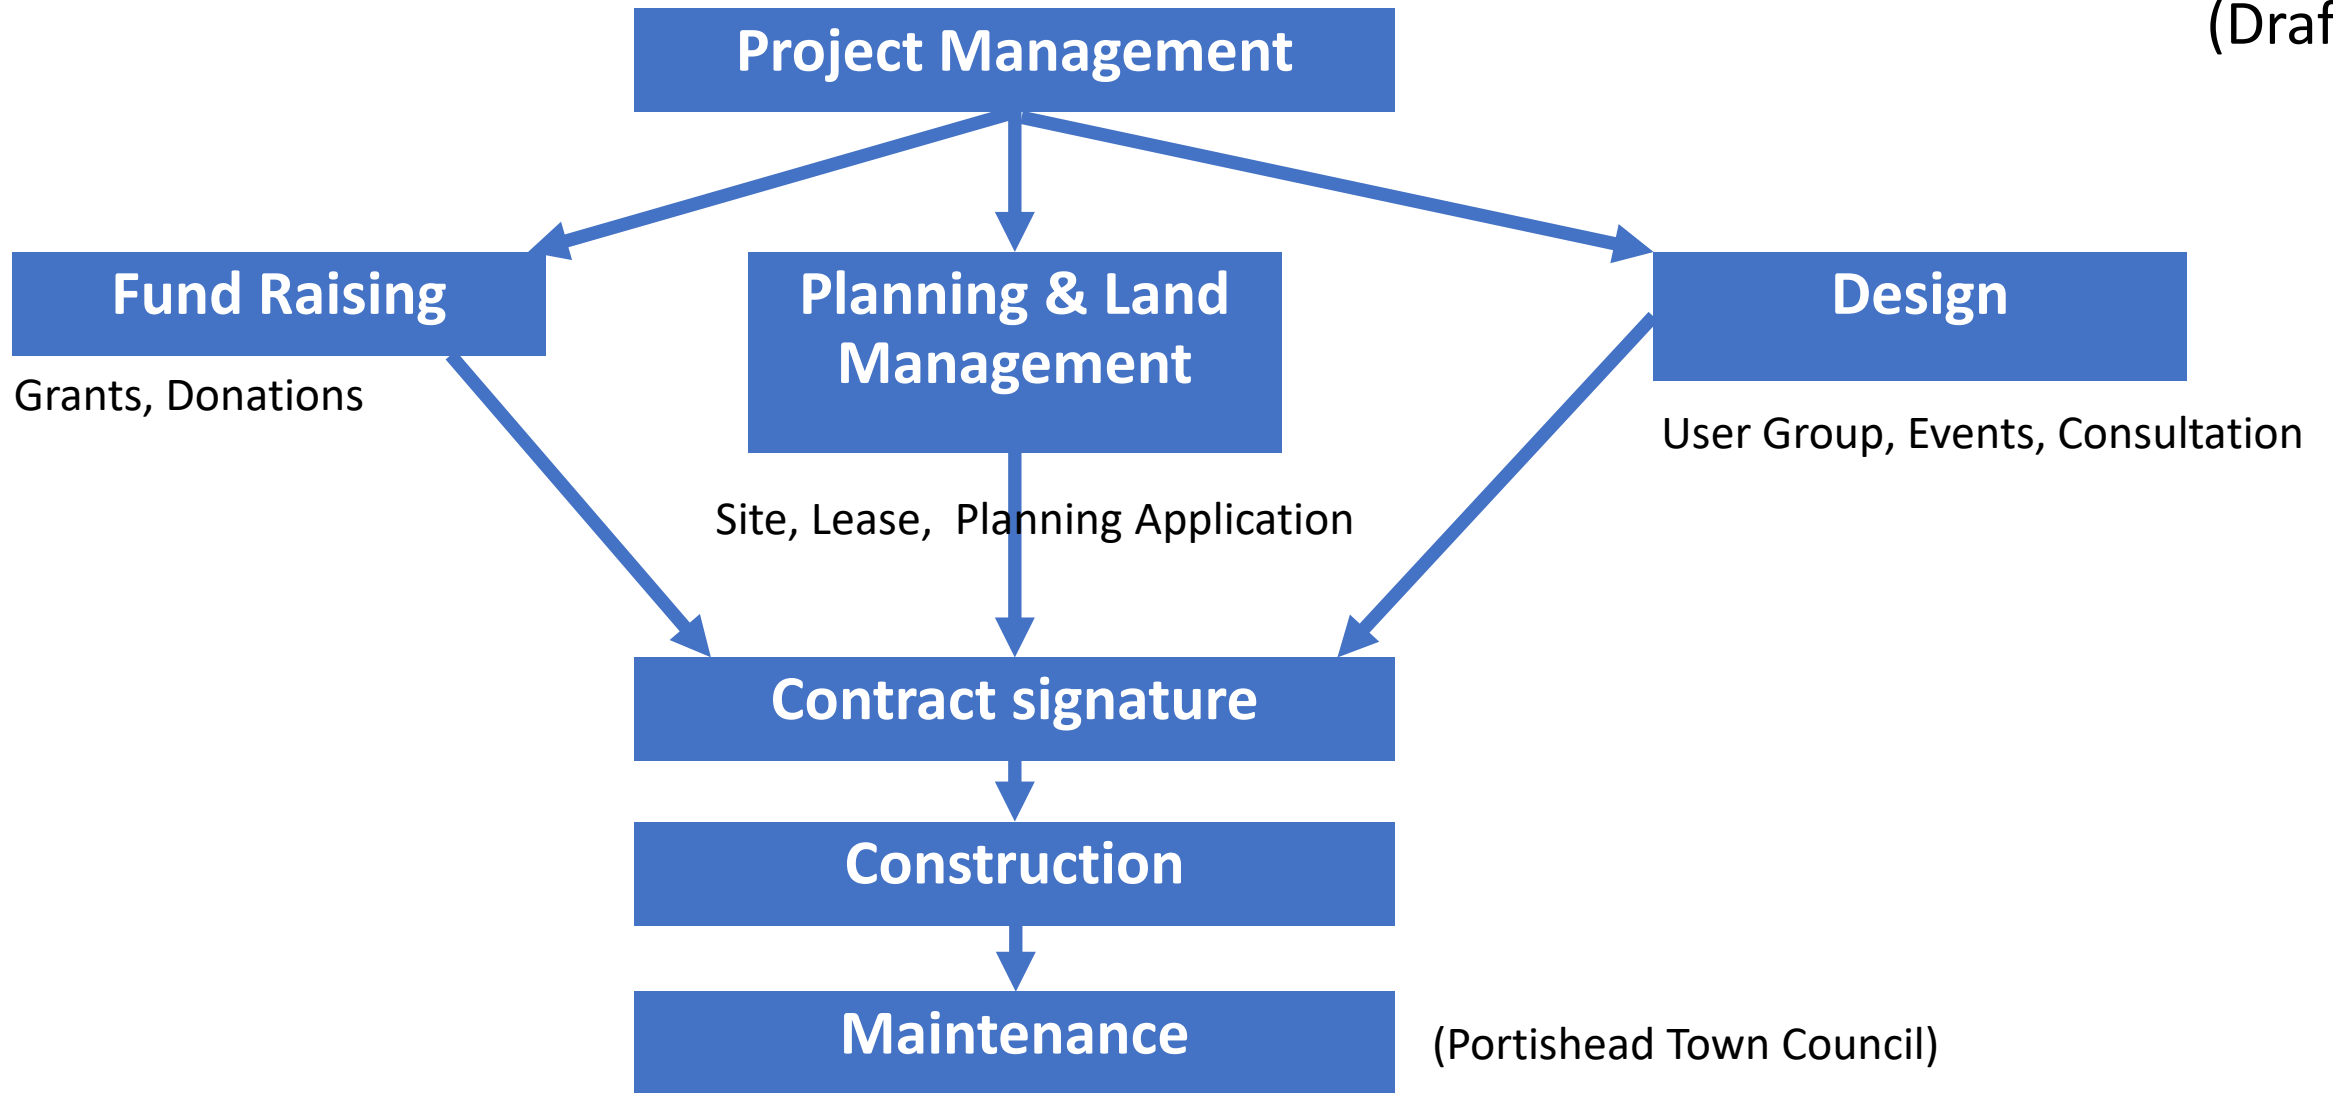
(Draf

Project Management

Fund Raising

Grants, Donations

Planning & Land Management

Site, Lease, Planning Application

Design

User Group, Events, Consultation

Contract signature

Construction

Maintenance

(Portishead Town Council)